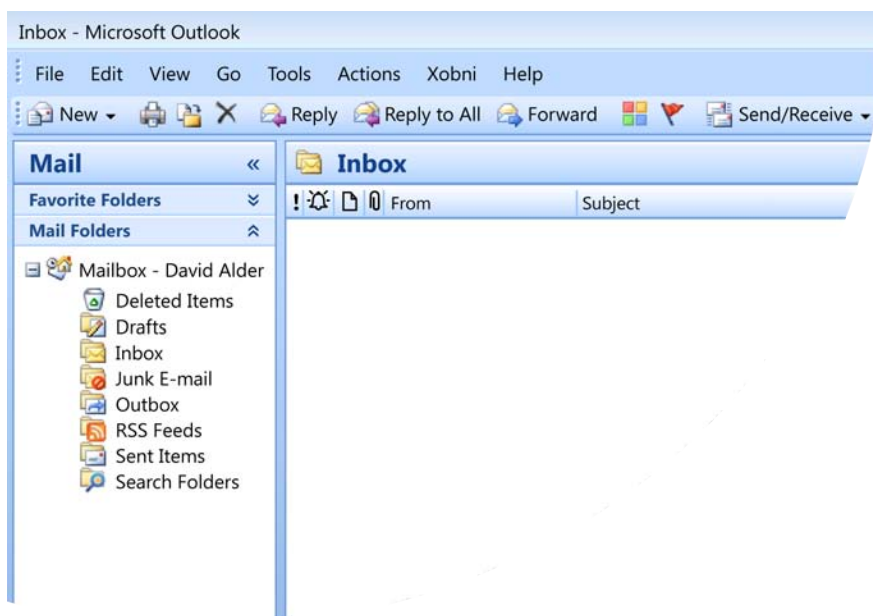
Inbox - Microsoft Outlook

File Edit View Go Tools Actions Xobni Help

New Reply Reply to All Forward Send/Receive

Mail «

Favorite Folders

Mail Folders

Mailbox - David Alder
Deleted Items
Drafts
Inbox
Junk E-mail
Outbox
RSS Feeds
Sent Items
Search Folders

Inbox

! From Subject